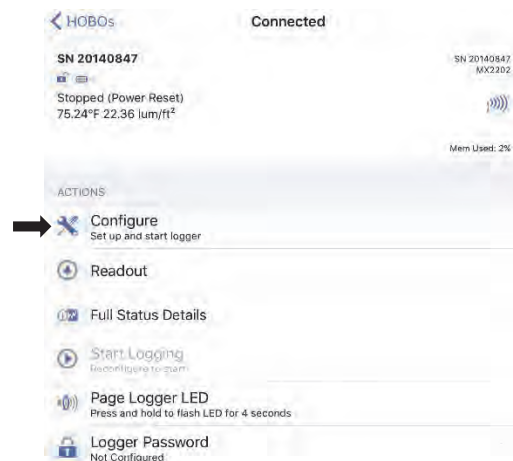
HOBOs Connected

SN 20140847

Stopped (Power Reset)
75.24°F 22.36 lum/ft²

SN 20140847
MX2202

Mem Used: 2%

ACTIONS

Configure
Set up and start logger

Readout

Full Status Details

Start Logging
Reconfigure to start

Page Logger LED
Press and hold to flash LED for 4 seconds

Logger Password
Not Configured